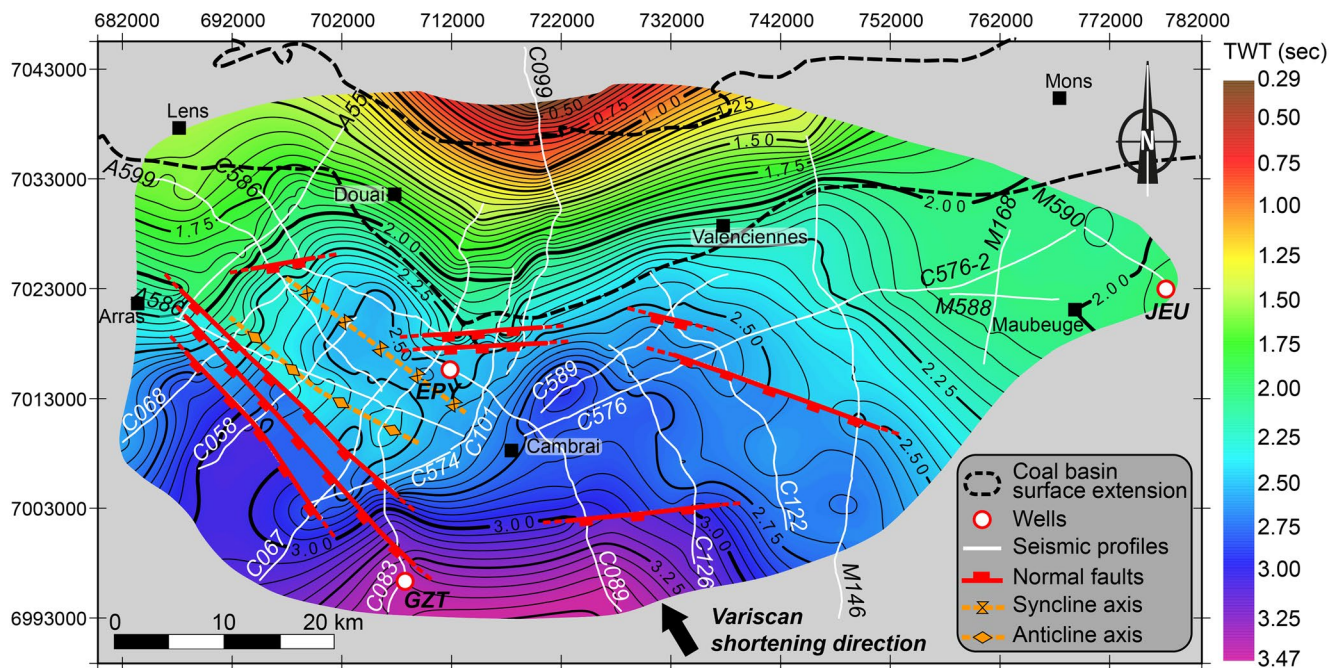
682000 692000 702000 712000 722000 732000 742000 752000 762000 772000 782000

7043000
7033000
7023000
7013000
7003000
6993000

TWT (sec)
0.29
0.50
0.75
1.00
1.25
1.50
1.75
2.00
2.25
2.50
2.75
3.00
3.25
3.47

N

Lens
Mons
Douai
Valenciennes
Arras
Maubeuge
Cambrai

A599
C586
A55
C099
M590
M168
C576-2
M588
A586
C068
C058
C067
C083
C574
C101
C589
C576
C089
C126
C122
M146

EPY
GZT
JEU

0.50
0.75
1.00
1.25
1.50
1.75
1.75
2.00
2.00
2.00
2.25
2.25
2.50
2.50
2.50
2.75
3.00
3.00
3.00
3.25

0 10 20 km

Variscan shortening direction

Coal basin surface extension
Wells
Seismic profiles
Normal faults
Syncline axis
Anticline axis